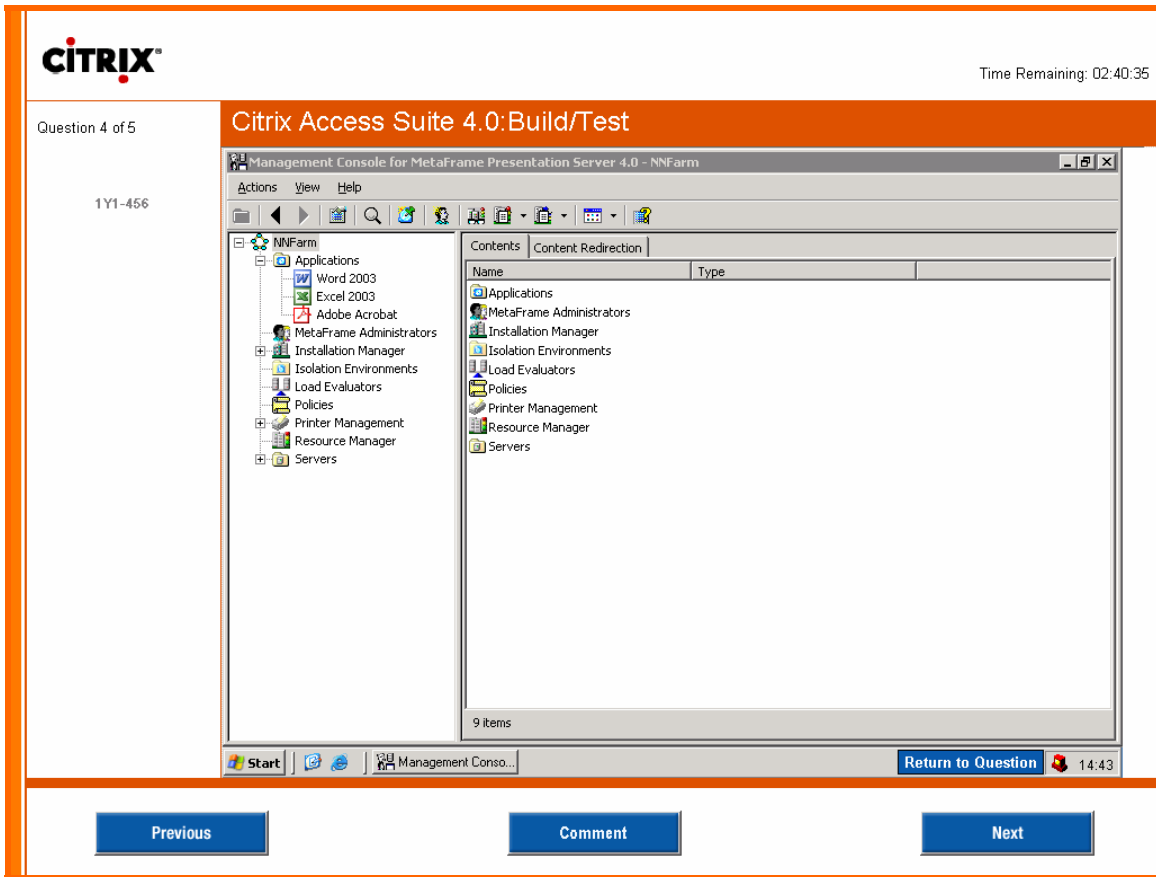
CITRIX®

Time Remaining: 02:40:35

Question 4 of 5

1Y1-456

Citrix Access Suite 4.0:Build/Test

Management Console for MetaFrame Presentation Server 4.0 - NNFarm

Actions View Help

NNFarm
Applications
Word 2003
Excel 2003
Adobe Acrobat
MetaFrame Administrators
Installation Manager
Isolation Environments
Load Evaluators
Policies
Printer Management
Resource Manager
Servers

Contents | Content Redirection

| Name | Type |
|---|---|
| Applications | |
| MetaFrame Administrators | |
| Installation Manager | |
| Isolation Environments | |
| Load Evaluators | |
| Policies | |
| Printer Management | |
| Resource Manager | |
| Servers | |

9 items

Start | Management Conso... | Return to Question | 14:43

Previous Comment Next